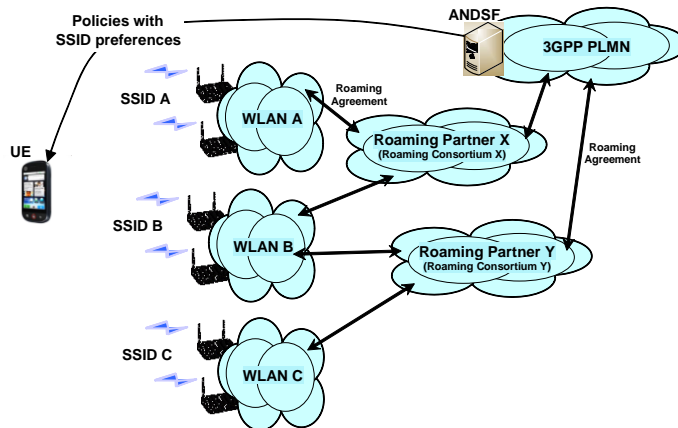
Policies with SSID preferences

ANDSF

3GPP PLMN

UE

SSID A

WLAN A

Roaming Agreement

Roaming Partner X
(Roaming Consortium X)

Roaming Agreement

SSID B

WLAN B

Roaming Partner Y
(Roaming Consortium Y)

SSID C

WLAN C